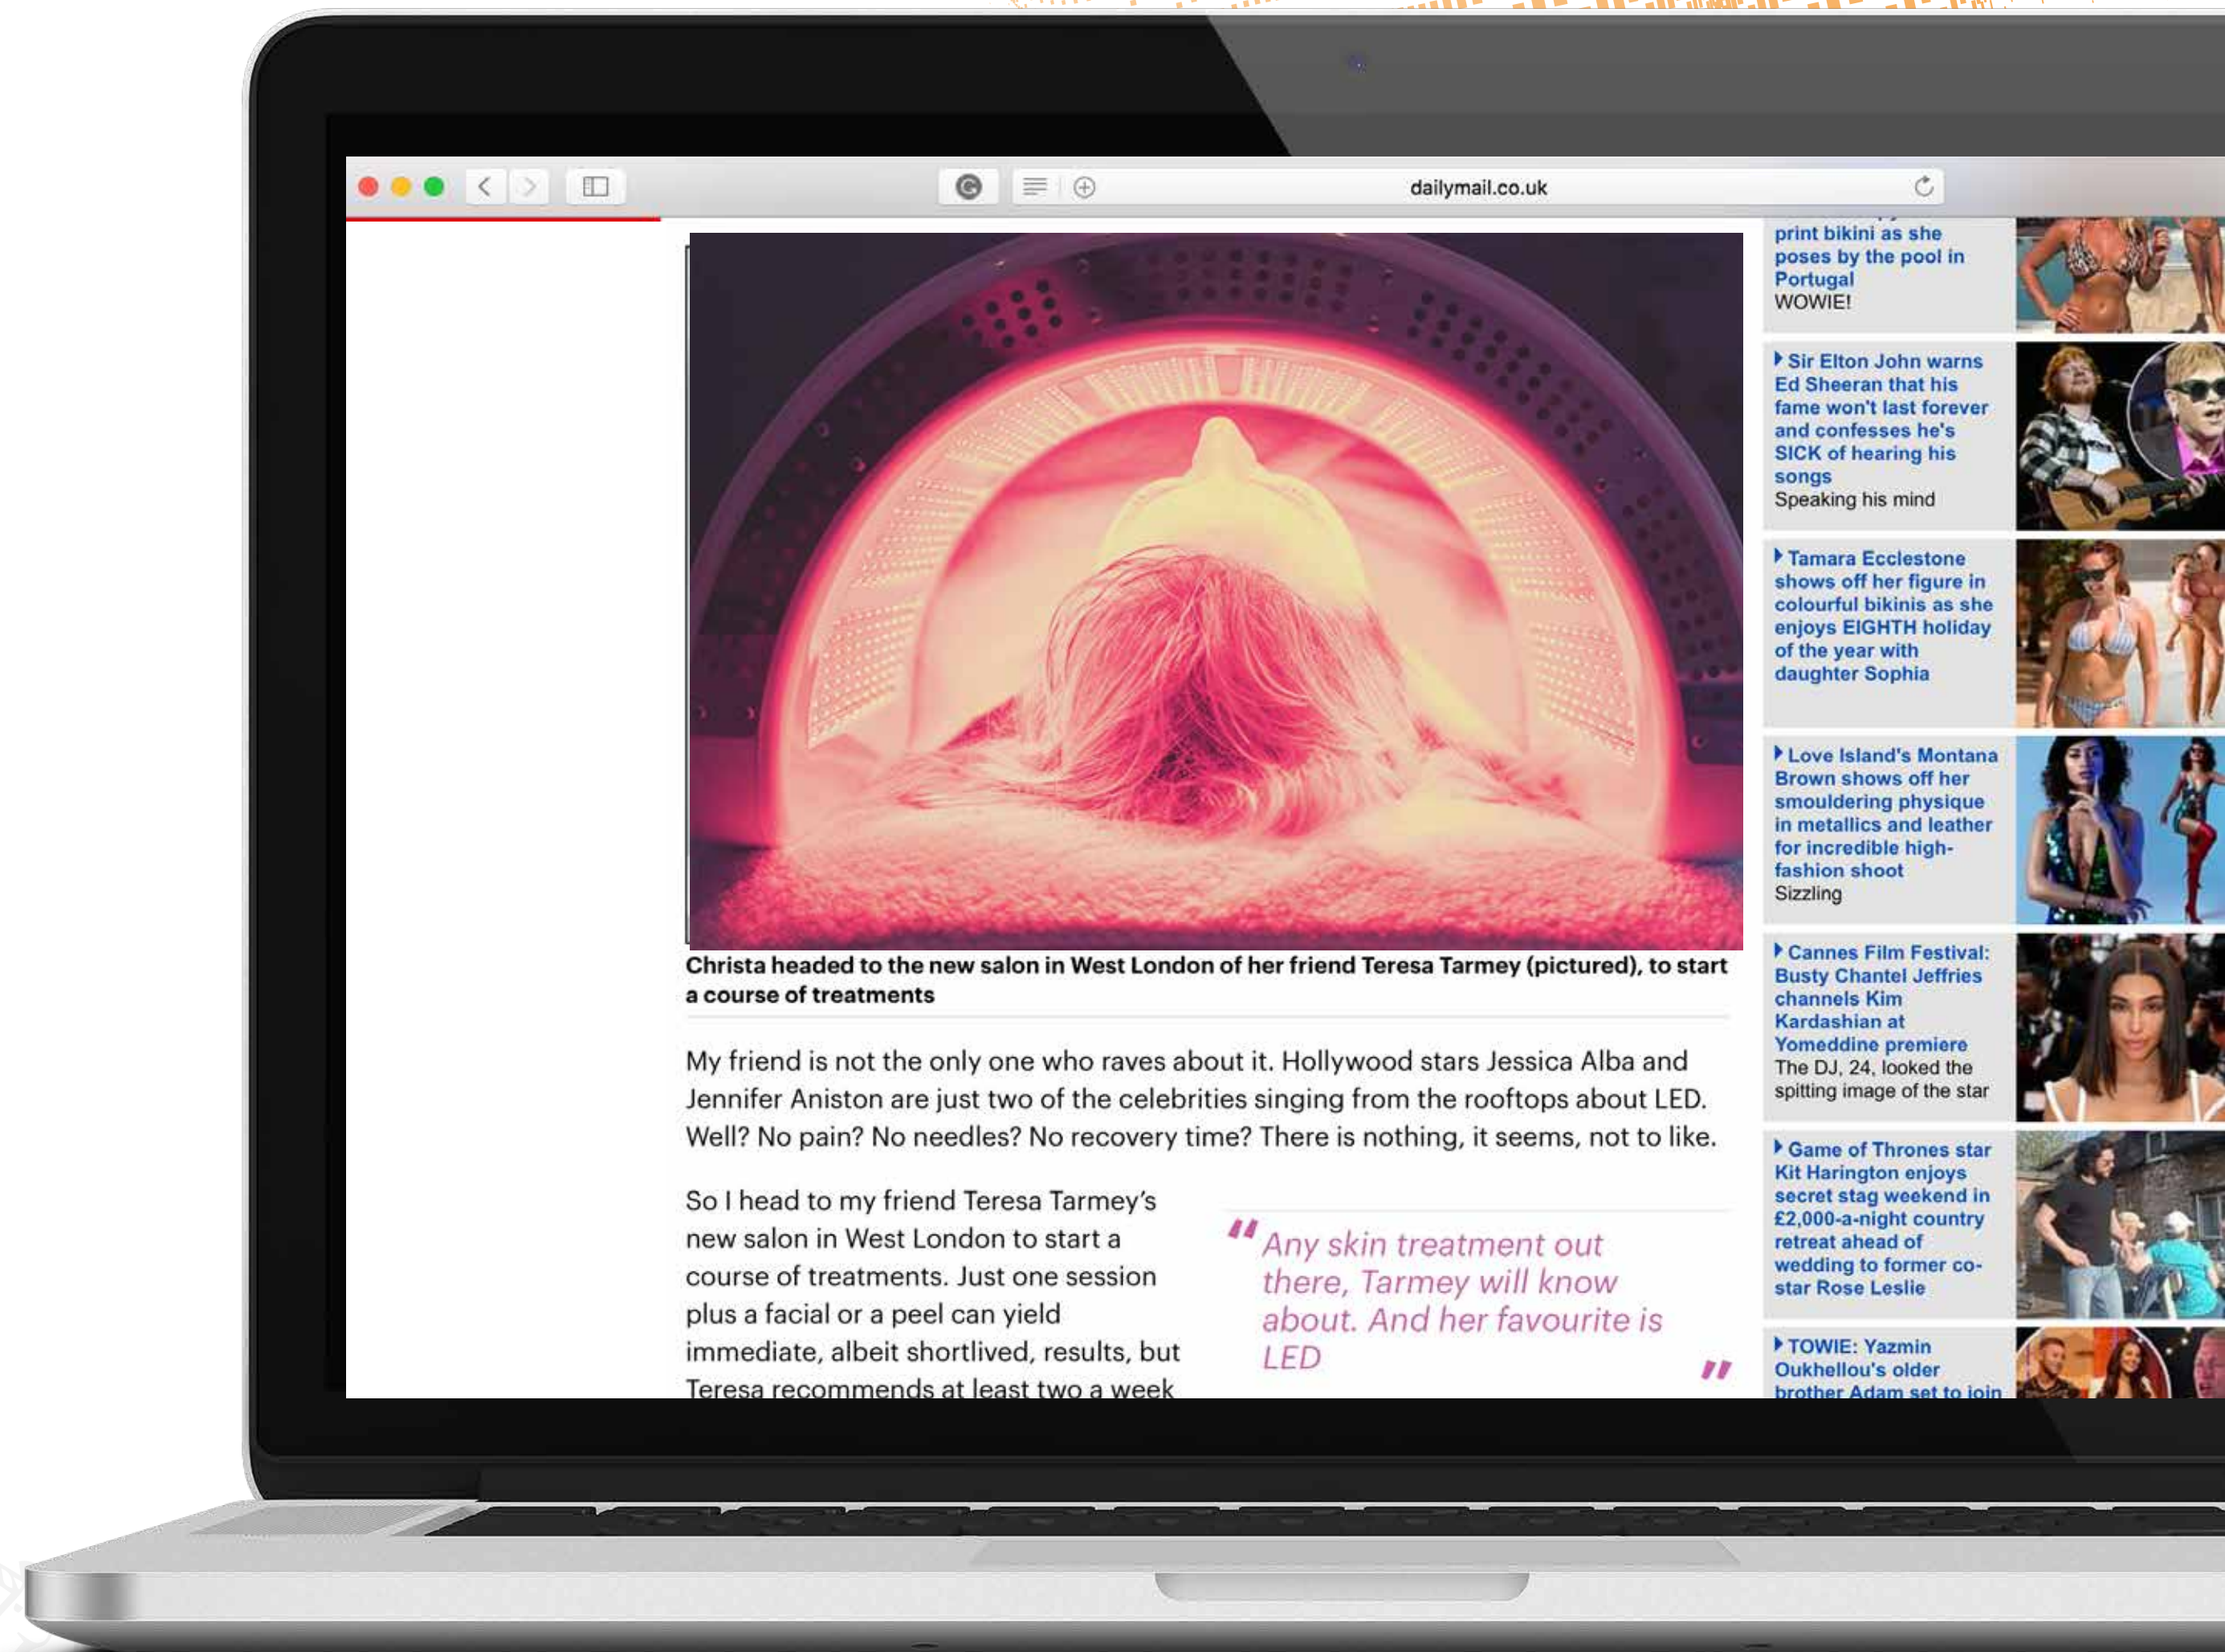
dailymail.co.uk

Christa headed to the new salon in West London of her friend Teresa Tarmey (pictured), to start a course of treatments

My friend is not the only one who raves about it. Hollywood stars Jessica Alba and Jennifer Aniston are just two of the celebrities singing from the rooftops about LED. Well? No pain? No needles? No recovery time? There is nothing, it seems, not to like.

So I head to my friend Teresa Tarmey's new salon in West London to start a course of treatments. Just one session plus a facial or a peel can yield immediate, albeit shortlived, results, but Teresa recommends at least two a week

"Any skin treatment out there, Tarmey will know about. And her favourite is LED"

print bikini as she poses by the pool in Portugal
WOWIE!

Sir Elton John warns Ed Sheeran that his fame won't last forever and confesses he's SICK of hearing his songs
Speaking his mind

Tamara Ecclestone shows off her figure in colourful bikinis as she enjoys EIGHTH holiday of the year with daughter Sophia

Love Island's Montana Brown shows off her smouldering physique in metallics and leather for incredible high-fashion shoot
Sizzling

Cannes Film Festival: Busty Chantel Jeffries channels Kim Kardashian at Yomeddine premiere
The DJ, 24, looked the spitting image of the star

Game of Thrones star Kit Harington enjoys secret stag weekend in £2,000-a-night country retreat ahead of wedding to former co-star Rose Leslie

TOWIE: Yazmin Oukhellou's older brother Adam set to join